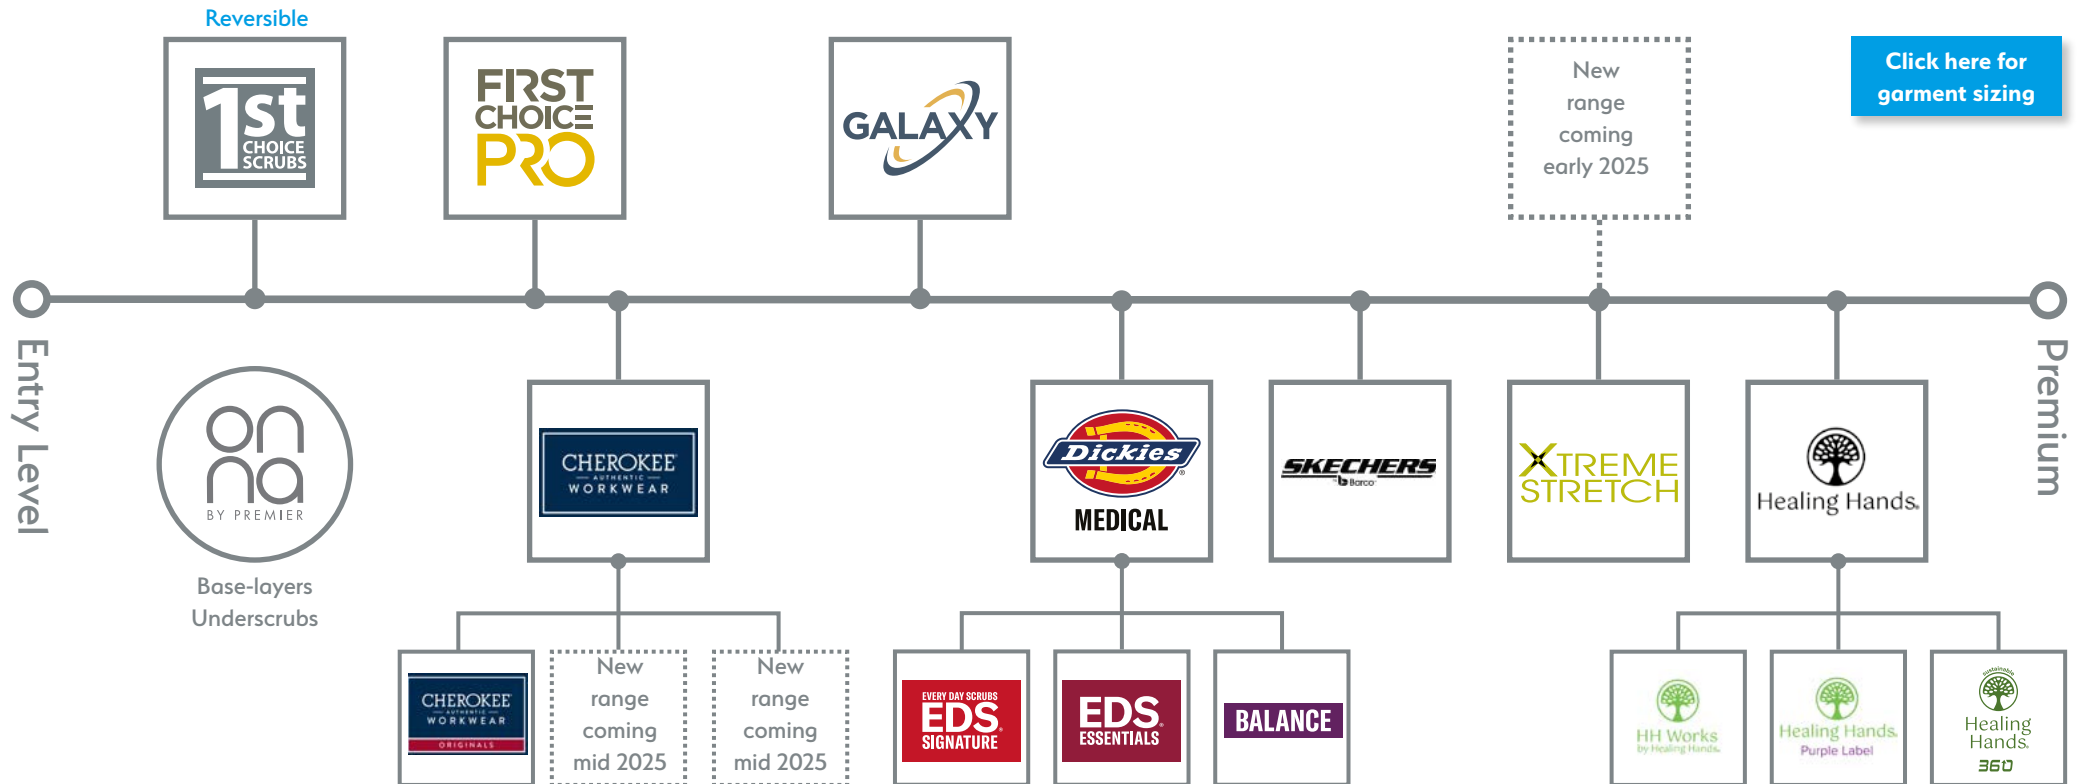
Reversible

1st CHOICE SCRUBS

FIRST CHOICE PRO

GALAXY

New range coming early 2025

Click here for garment sizing

Entry Level

Premium

on na BY PREMIER

Base-layers Underscrubs

CHEROKEE AUTHENTIC WORKWEAR

Dickies MEDICAL

SKECHERS by Barco

XTREME STRETCH

Healing Hands

CHEROKEE AUTHENTIC WORKWEAR ORIGINALS

New range coming mid 2025

New range coming mid 2025

EVERY DAY SCRUBS EDS SIGNATURE

EDS ESSENTIALS

BALANCE

HH Works by Healing Hands

Healing Hands Purple Label

Healing Hands 360